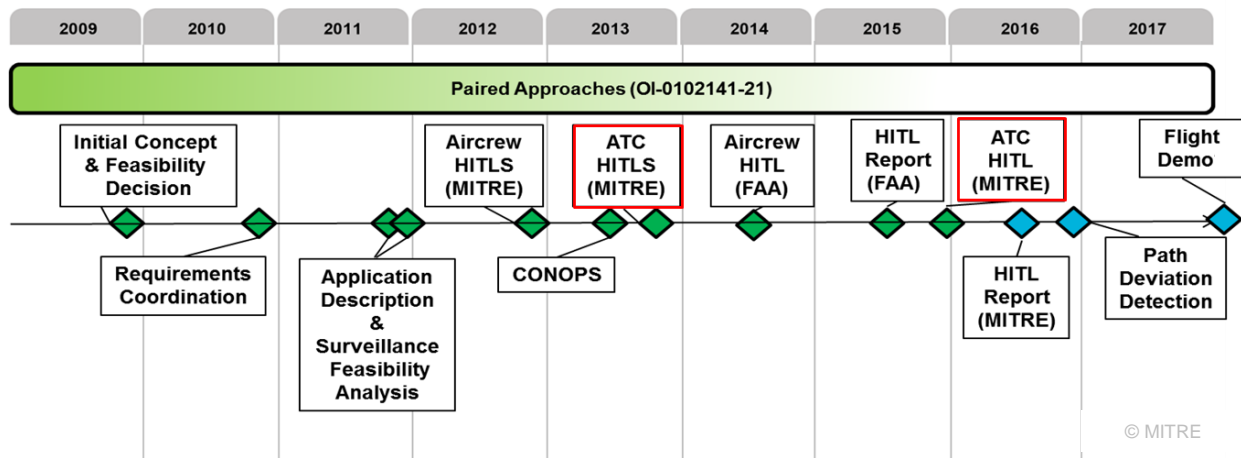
| 2009 | 2010 | 2011 | 2012 | 2013 | 2014 | 2015 | 2016 | 2017 |
|---|---|---|---|---|---|---|---|---|

Paired Approaches (OI-0102141-21)

Initial Concept & Feasibility Decision

Aircrew HITLS (MITRE)

ATC HITLS (MITRE)

Aircrew HITL (FAA)

HITL Report (FAA)

ATC HITL (MITRE)

Flight Demo

Requirements Coordination

Application Description & Surveillance Feasibility Analysis

CONOPS

HITL Report (MITRE)

Path Deviation Detection

© MITRE